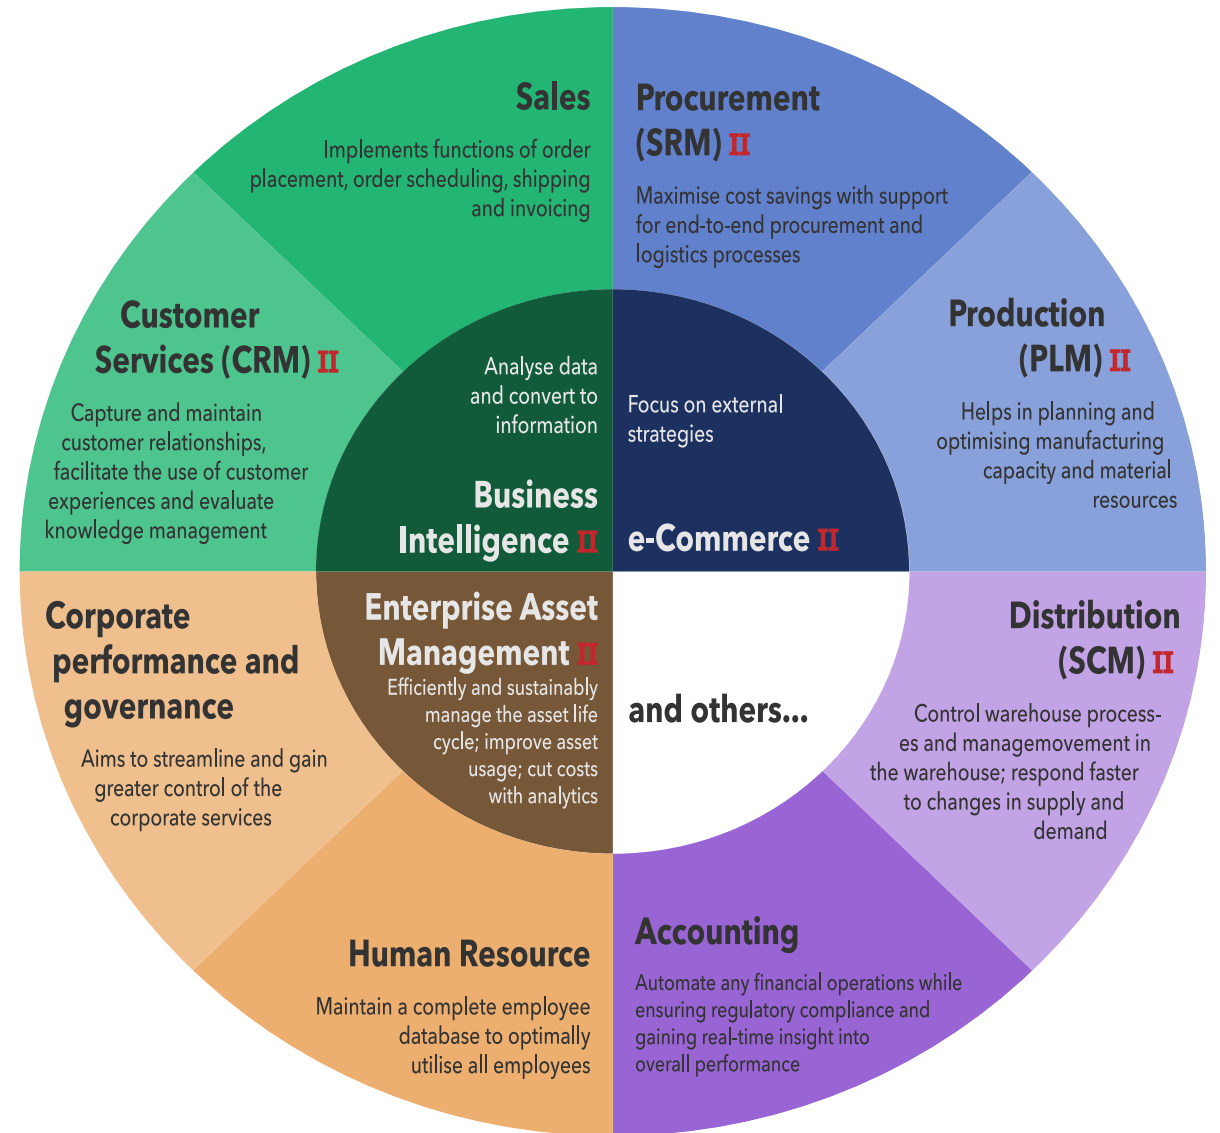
Sales
Implements functions of order placement, order scheduling, shipping and invoicing

Procurement (SRM) II
Maximise cost savings with support for end-to-end procurement and logistics processes

Customer Services (CRM) II
Capture and maintain customer relationships, facilitate the use of customer experiences and evaluate knowledge management

Analyse data and convert to information

Focus on external strategies

Production (PLM) II
Helps in planning and optimising manufacturing capacity and material resources

Business Intelligence II

e-Commerce II

Corporate performance and governance
Aims to streamline and gain greater control of the corporate services

Enterprise Asset Management II
Efficiently and sustainably manage the asset life cycle; improve asset usage; cut costs with analytics

and others...

Distribution (SCM) II
Control warehouse processes and managemovement in the warehouse; respond faster to changes in supply and demand

Human Resource
Maintain a complete employee database to optimally utilise all employees

Accounting
Automate any financial operations while ensuring regulatory compliance and gaining real-time insight into overall performance